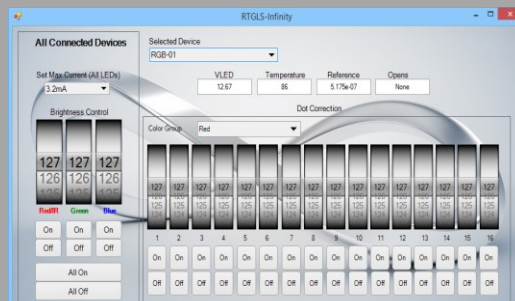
RTGLS-Infinity

All Connected Devices

Set Max Current (All LEDs)
3.2mA

Brightness Control

127 127 127
126 126 126

Red/IR Green Blue

On On On
Off Off Off

All On
All Off

Selected Device
RGB-01

VLED
12.67

Temperature
86

Reference
5.175e-07

Opens
None

Dot Correction

Color Group
Red

127 127 127 127 127 127 127 127 127 127 127 127 127 127 127 127
126 126 126 126 126 126 126 126 126 126 126 126 126 126 126 126
125 125 125 125 125 125 125 125 125 125 125 125 125 125 125 125
124 124 124 124 124 124 124 124 124 124 124 124 124 124 124 124

1 2 3 4 5 6 7 8 9 10 11 12 13 14 15 16

On On On On On On On On On On On On On On On On
Off Off Off Off Off Off Off Off Off Off Off Off Off Off Off Off